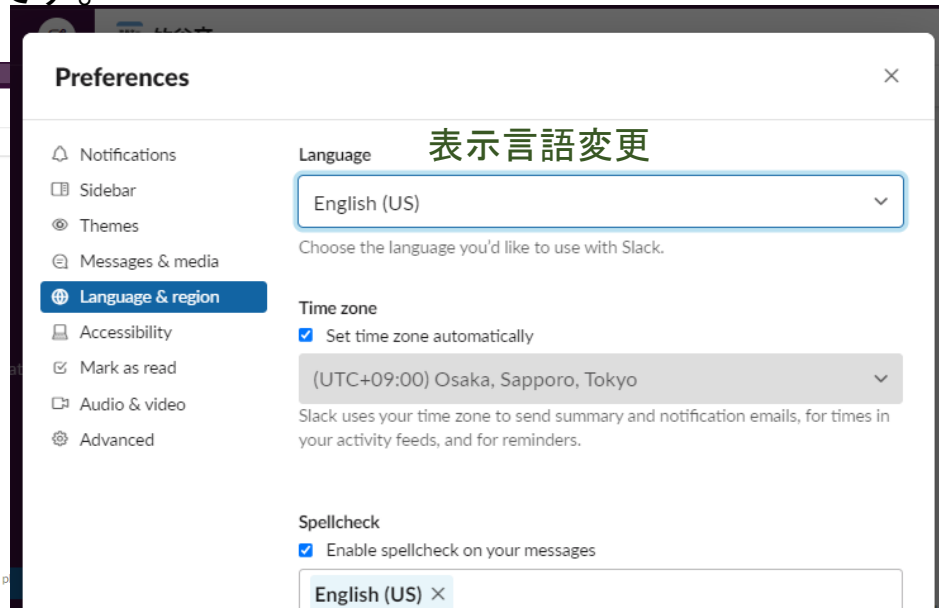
Preferences

×

Notifications
Sidebar
Themes
Messages & media
Language & region
Accessibility
Mark as read
Audio & video
Advanced

Language

表示言語変更

English (US)

Choose the language you'd like to use with Slack.

Time zone

Set time zone automatically

(UTC+09:00) Osaka, Sapporo, Tokyo

Slack uses your time zone to send summary and notification emails, for times in your activity feeds, and for reminders.

Spellcheck

Enable spellcheck on your messages

English (US) ×